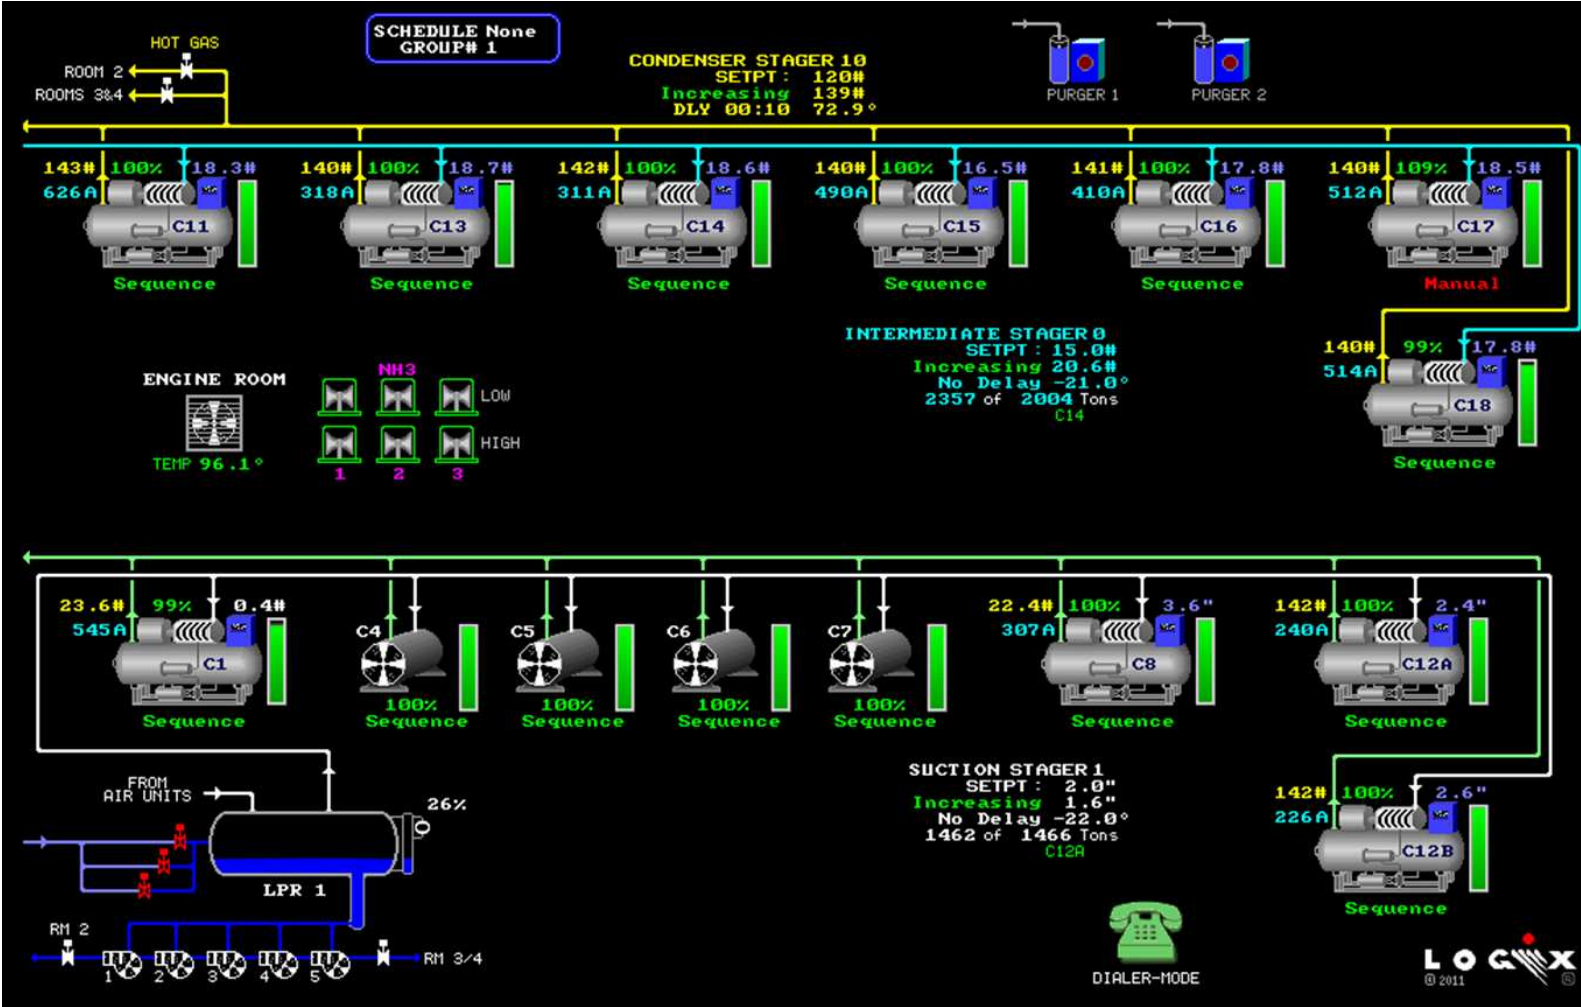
HOT GAS
ROOM 2
ROOMS 3&4

SCHEDULE None
GROUP# 1

CONDENSER STAGER 10
SETPT : 120#
Increasing 139#
DLY 00:10 72.9°

PURGER 1
PURGER 2

143# 100% 18.3#
626A
C11
Sequence

140# 100% 18.7#
318A
C13
Sequence

142# 100% 18.6#
311A
C14
Sequence

140# 100% 16.5#
490A
C15
Sequence

141# 100% 17.8#
410A
C16
Sequence

140# 109% 18.5#
512A
C17
Manual

INTERMEDIATE STAGER 0
SETPT : 15.0#
Increasing 20.6#
No Delay -21.0°
2357 of 2004 Tons
C14

140# 99% 17.8#
514A
C18
Sequence

ENGINE ROOM
TEMP 96.1°

NH3
LOW
HIGH
1 2 3

23.6# 99% 0.4#
545A
C1
Sequence

C4
100%
Sequence

C5
100%
Sequence

C6
100%
Sequence

C7
100%
Sequence

22.4# 100% 3.6"
307A
C8
Sequence

142# 100% 2.4"
240A
C12A
Sequence

FROM
AIR UNITS
26%
LPR 1

SUCTION STAGER 1
SETPT : 2.0"
Increasing 1.6"
No Delay -22.0°
1462 of 1466 Tons
C12A

142# 100% 2.6"
226A
C12B
Sequence

RM 2
1 2 3 4 5
RM 3/4

DIALER-MODE

LOGIX
© 2011